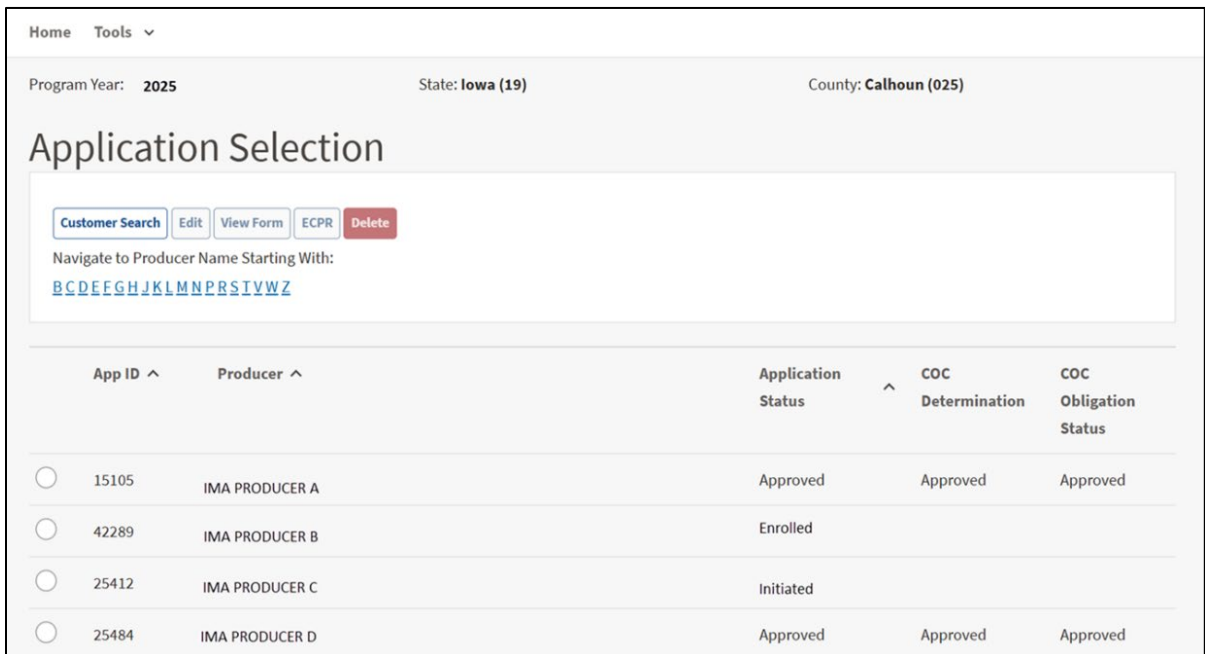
Home Tools ⌄

Program Year: 2025

State: Iowa (19)

County: Calhoun (025)

Application Selection

Customer Search Edit View Form ECPR Delete

Navigate to Producer Name Starting With:

B C D E F G H J K L M N P R S T V W Z

| | App ID ^ | Producer ^ | Application Status ^ | COC Determination | COC Obligation Status |
|---|---|---|---|---|---|
| ◯ | 15105 | IMA PRODUCER A | Approved | Approved | Approved |
| ◯ | 42289 | IMA PRODUCER B | Enrolled | | |
| ◯ | 25412 | IMA PRODUCER C | Initiated | | |
| ◯ | 25484 | IMA PRODUCER D | Approved | Approved | Approved |